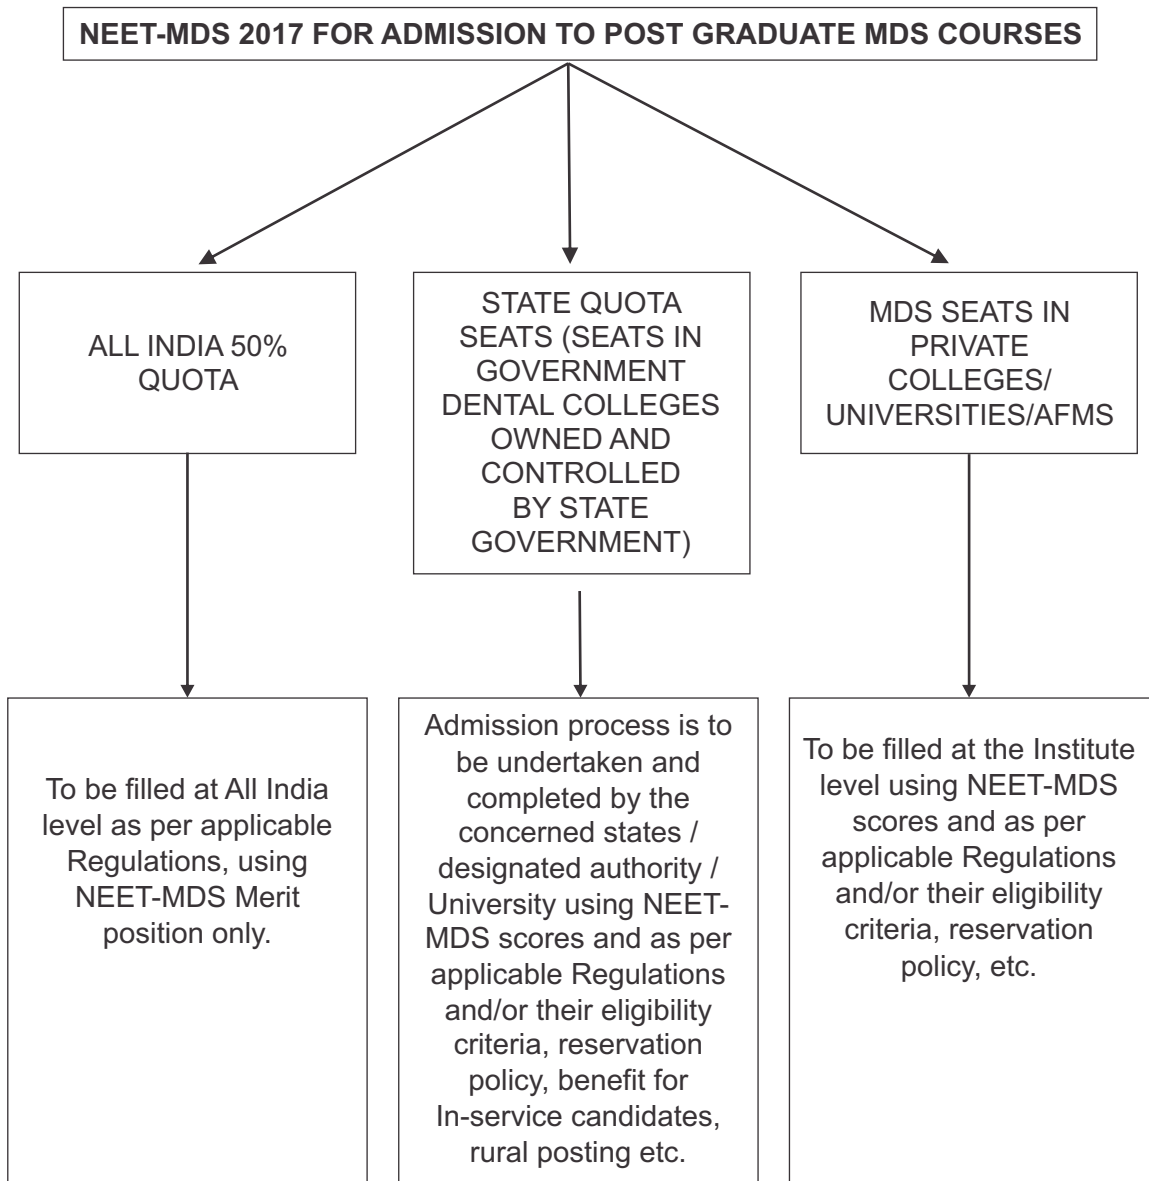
NEET-MDS 2017 FOR ADMISSION TO POST GRADUATE MDS COURSES

ALL INDIA 50% QUOTA

STATE QUOTA SEATS (SEATS IN GOVERNMENT DENTAL COLLEGES OWNED AND CONTROLLED BY STATE GOVERNMENT)

MDS SEATS IN PRIVATE COLLEGES/ UNIVERSITIES/AFMS

To be filled at All India level as per applicable Regulations, using NEET-MDS Merit position only.

Admission process is to be undertaken and completed by the concerned states / designated authority / University using NEET-MDS scores and as per applicable Regulations and/or their eligibility criteria, reservation policy, benefit for In-service candidates, rural posting etc.

To be filled at the Institute level using NEET-MDS scores and as per applicable Regulations and/or their eligibility criteria, reservation policy, etc.